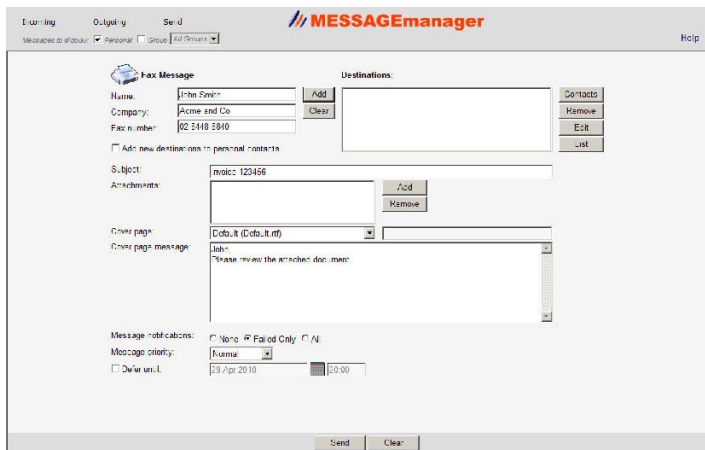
Incoming Outgoing Send

// MESSAGEmanager

Messages to display: Personal Group All Groups

Help

Fax Message

Name: John Smith

Company: Acme and Co

Fax number: 02 5448 5840

Add

Clear

Destinations:

Contacts

Remove

Edit

List

Add new destinations to personal contacts

Subject: Invoice 123456

Attachments:

Add

Remove

Cover page: Default (Default.rtf)

Cover page message: John,
Please review the attached document.

Message notifications: None Failed Only All

Message priority: Normal

Defer until: 29 Apr 2010 00:00

Send Clear